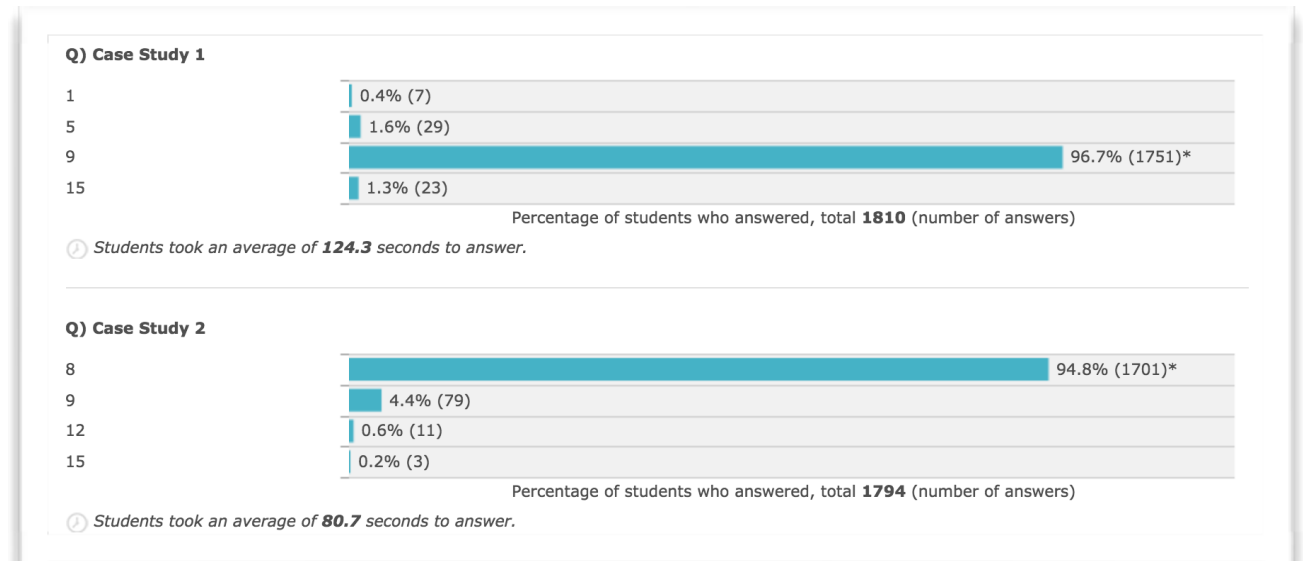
Q) Case Study 1

1 0.4% (7)
5 1.6% (29)
9 96.7% (1751)*
15 1.3% (23)

Percentage of students who answered, total **1810** (number of answers)

*Students took an average of **124.3** seconds to answer.*

Q) Case Study 2

8 94.8% (1701)*
9 4.4% (79)
12 0.6% (11)
15 0.2% (3)

Percentage of students who answered, total **1794** (number of answers)

*Students took an average of **80.7** seconds to answer.*